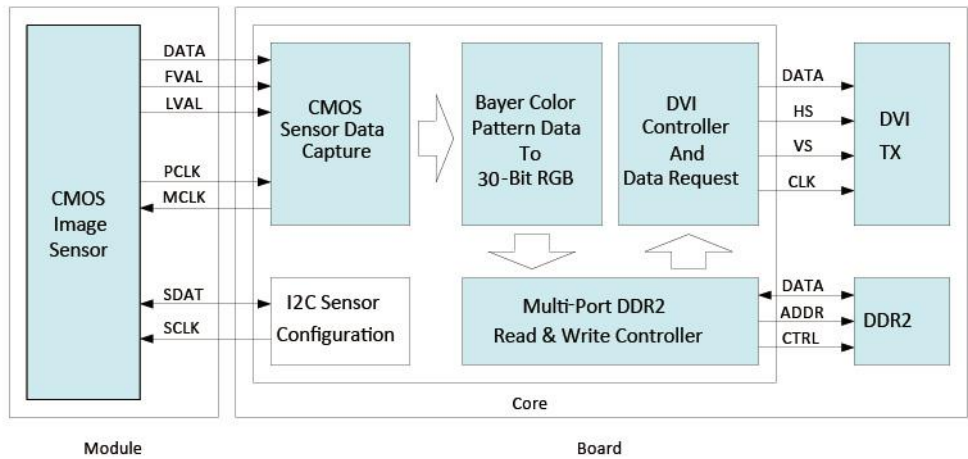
CMOS Image Sensor

DATA
FVAL
LVAL
PCLK
MCLK

SDAT
SCLK

CMOS Sensor Data Capture

Bayer Color Pattern Data To 30-Bit RGB

DVI Controller And Data Request

DATA
HS
VS
CLK

DVI TX

I2C Sensor Configuration

Multi-Port DDR2 Read & Write Controller

DATA
ADDR
CTRL

DDR2

Core

Module

Board